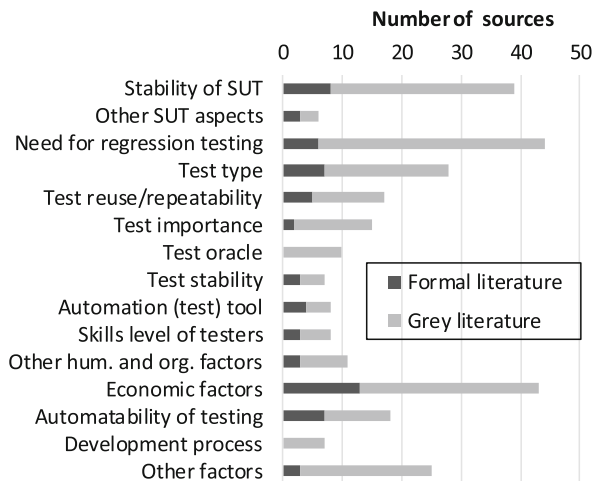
Number of sources

0 10 20 30 40 50

Stability of SUT
Other SUT aspects
Need for regression testing
Test type
Test reuse/repeatability
Test importance
Test oracle
Test stability
Automation (test) tool
Skills level of testers
Other hum. and org. factors
Economic factors
Automatability of testing
Development process
Other factors

Formal literature
Grey literature